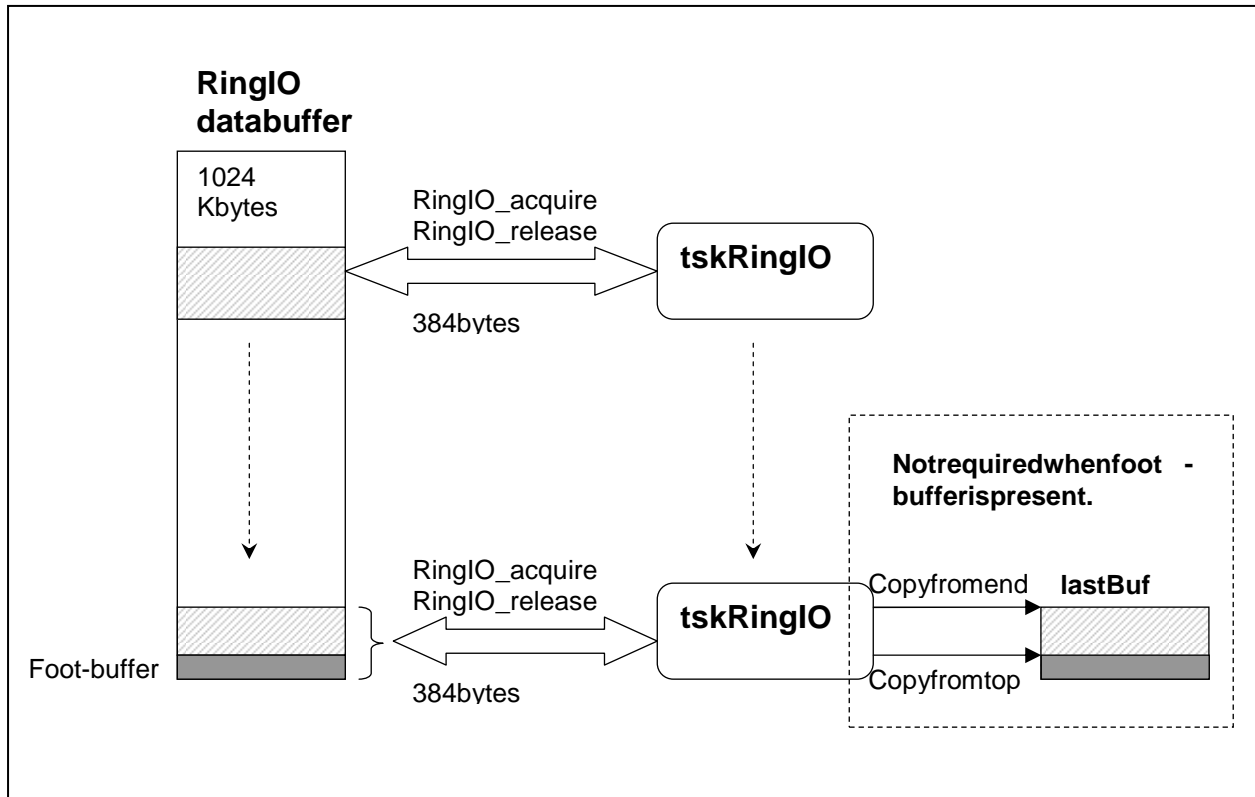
RingIO databuffer

1024 Kbytes

RingIO_acquire
RingIO_release

tskRingIO

384bytes

Notrequiredwhenfoot - bufferispresent.

RingIO_acquire
RingIO_release

tskRingIO

Copyfromend

lastBuf

Foot-buffer

384bytes

Copyfromtop